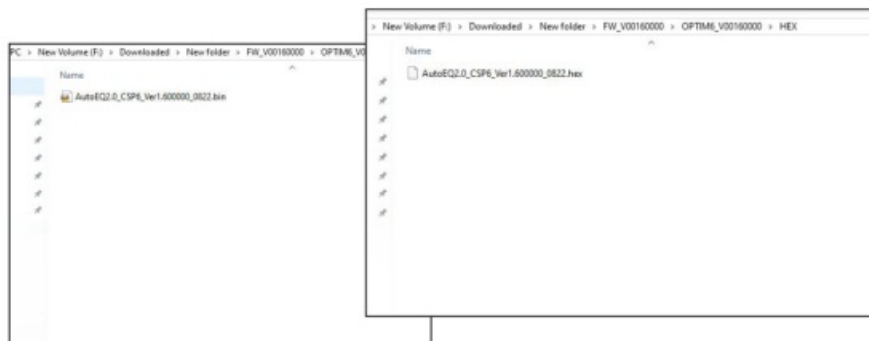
PC > New Volume (F:) > Downloaded > New folder > FW_V00160000 > OPTIM6_V0

Name

AutoEQ2.0_CSP6_Ver1.600000_0822.bin

> New Volume (F:) > Downloaded > New folder > FW_V00160000 > OPTIM6_V00160000 > HEX

Name

AutoEQ2.0_CSP6_Ver1.600000_0822.hex